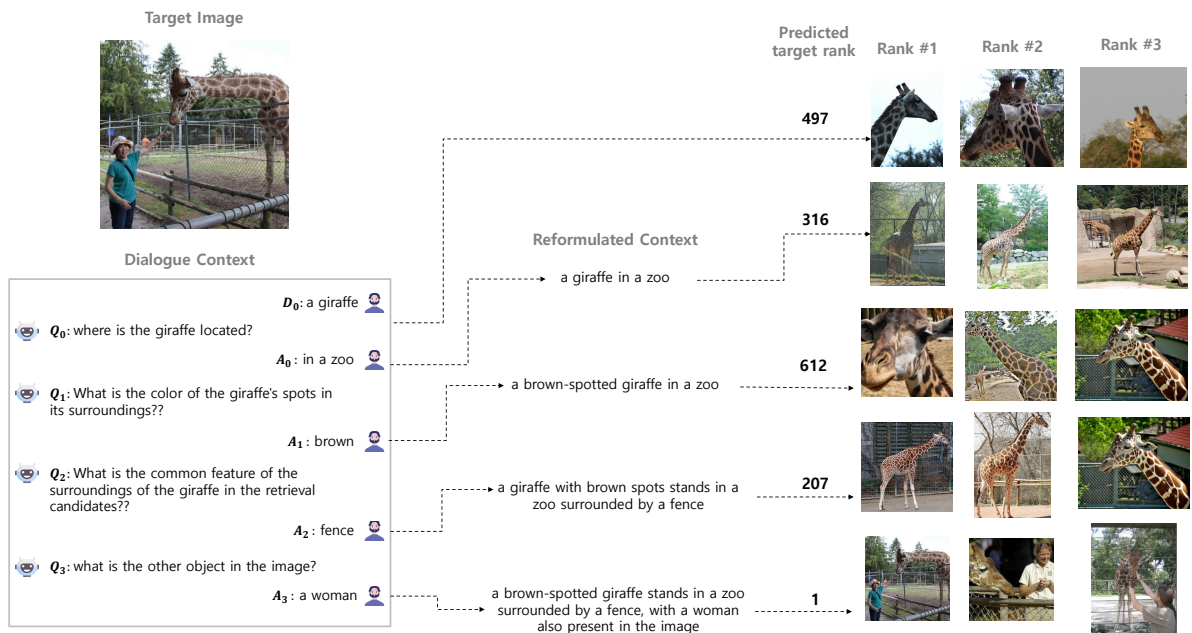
Target Image

Dialogue Context

$D_0$: a giraffe

$Q_0$: where is the giraffe located?

$A_0$ : in a zoo

$Q_1$: What is the color of the giraffe's spots in its surroundings??

$A_1$ : brown

$Q_2$: What is the common feature of the surroundings of the giraffe in the retrieval candidates??

$A_2$ : fence

$Q_3$: what is the other object in the image?

$A_3$ : a woman

Reformulated Context

a giraffe in a zoo

a brown-spotted giraffe in a zoo

a giraffe with brown spots stands in a zoo surrounded by a fence

a brown-spotted giraffe stands in a zoo surrounded by a fence, with a woman also present in the image

Predicted target rank

Rank #1

Rank #2

Rank #3

497

316

612

207

1